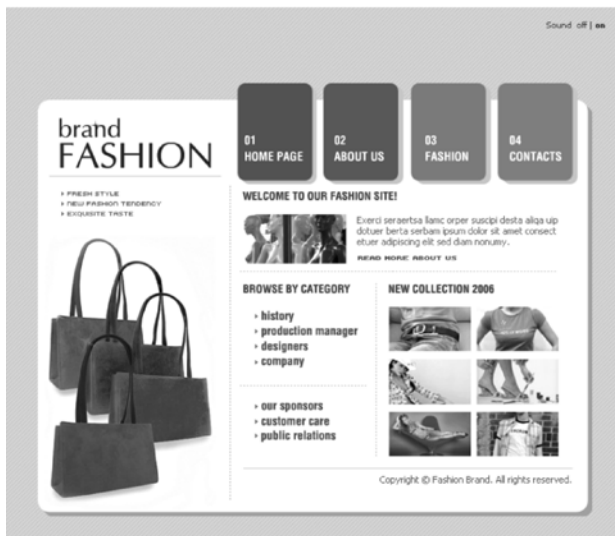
Sound off | on

brand
FASHION

01
HOME PAGE

02
ABOUT US

03
FASHION

04
CONTACTS

› FRESH STYLE
› NEW FASHION TENDENCY
› EXQUISITE TASTE

WELCOME TO OUR FASHION SITE!

Exerci seraertsa llamc orper suscipi desta aliqa uip dotuer berta serbam ipsum dolor sit amet consect etuer adipiscing elit sed diam nonumy.

READ MORE ABOUT US

BROWSE BY CATEGORY

› history
› production manager
› designers
› company

› our sponsors
› customer care
› public relations

NEW COLLECTION 2006

Copyright © Fashion Brand. All rights reserved.